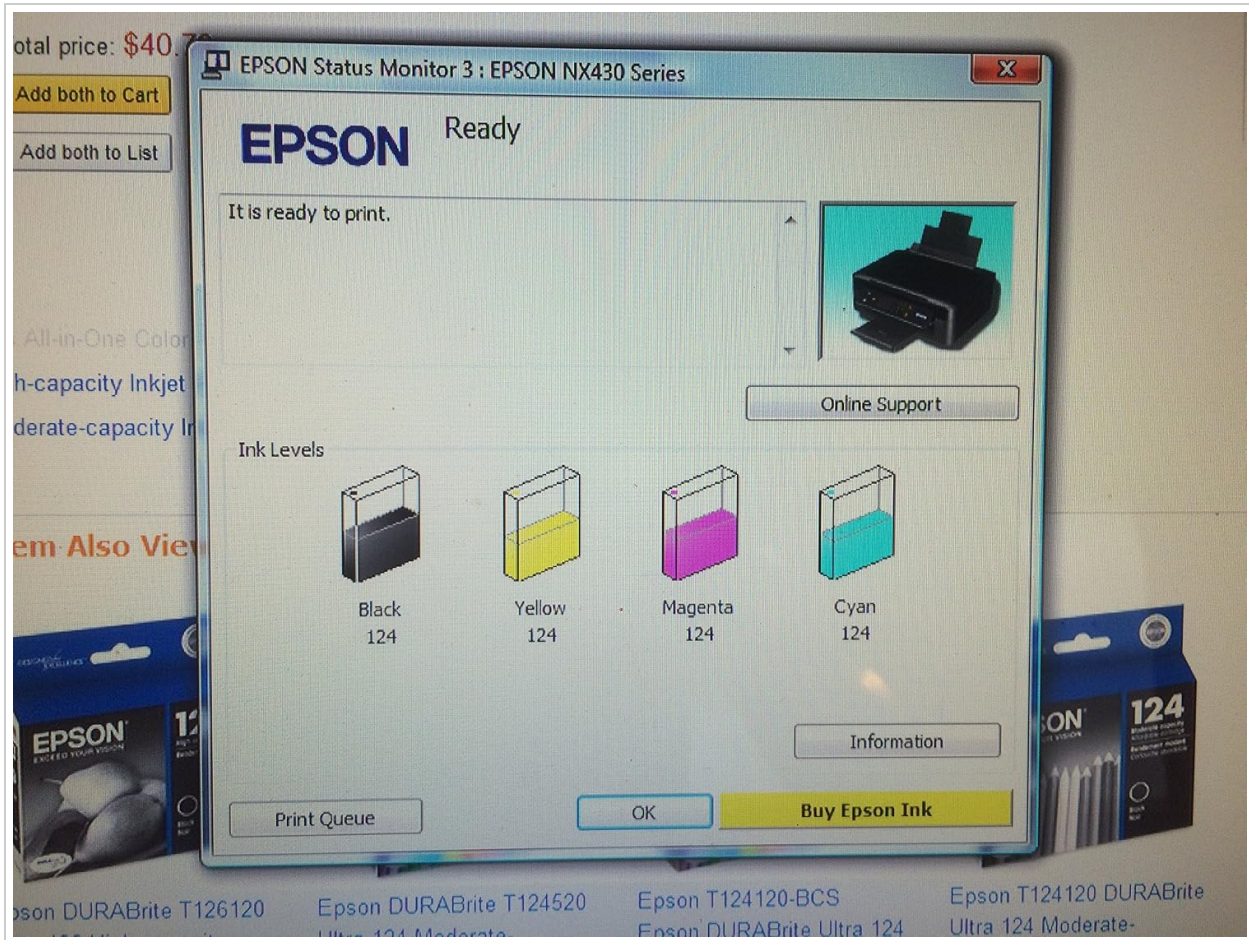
otal price: $40.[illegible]

Add both to Cart

Add both to List

All-in-One Color

h-capacity Inkjet

derate-capacity In

em Also View

EPSON Status Monitor 3 : EPSON NX430 Series

EPSON

Ready

It is ready to print.

Online Support

Ink Levels

Black
124

Yellow
124

Magenta
124

Cyan
124

Information

Print Queue

OK

Buy Epson Ink

EPSON
124

124

oson DURABrite T126120

Epson DURABrite T124520 Ultra 124 Moderate-

Epson T124120-BCS Epson DURABrite Ultra 124

Epson T124120 DURABrite Ultra 124 Moderate-